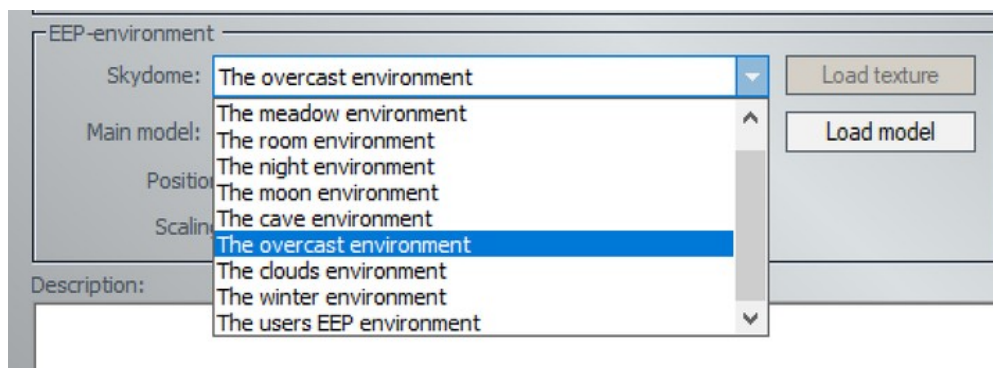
EEP-environment
Skydome: The overcast environment
Load texture
Main model:
Load model
Positio
Scalin
The meadow environment
The room environment
The night environment
The moon environment
The cave environment
The overcast environment
The clouds environment
The winter environment
The users EEP environment
Description: